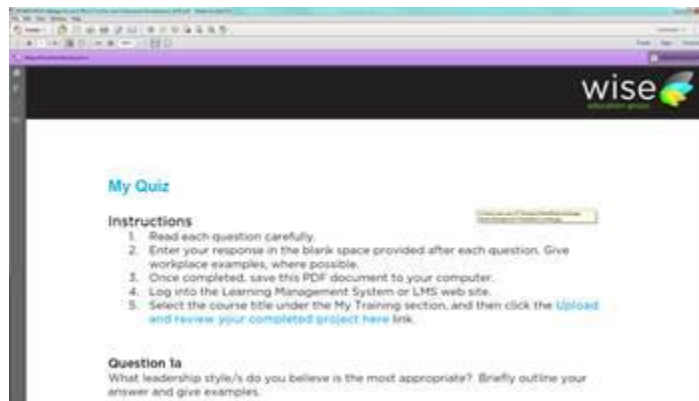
wise
education group

My Quiz

Instructions
1. Read each question carefully.
2. Enter your response in the blank space provided after each question. Give workplace examples, where possible.
3. Once completed, save this PDF document to your computer.
4. Log into the Learning Management System or LMS web site.
5. Select the course title under the My Training section, and then click the Upload and review your completed project here link.

Question 1a
What leadership style/s do you believe is the most appropriate? Briefly outline your answer and give examples.